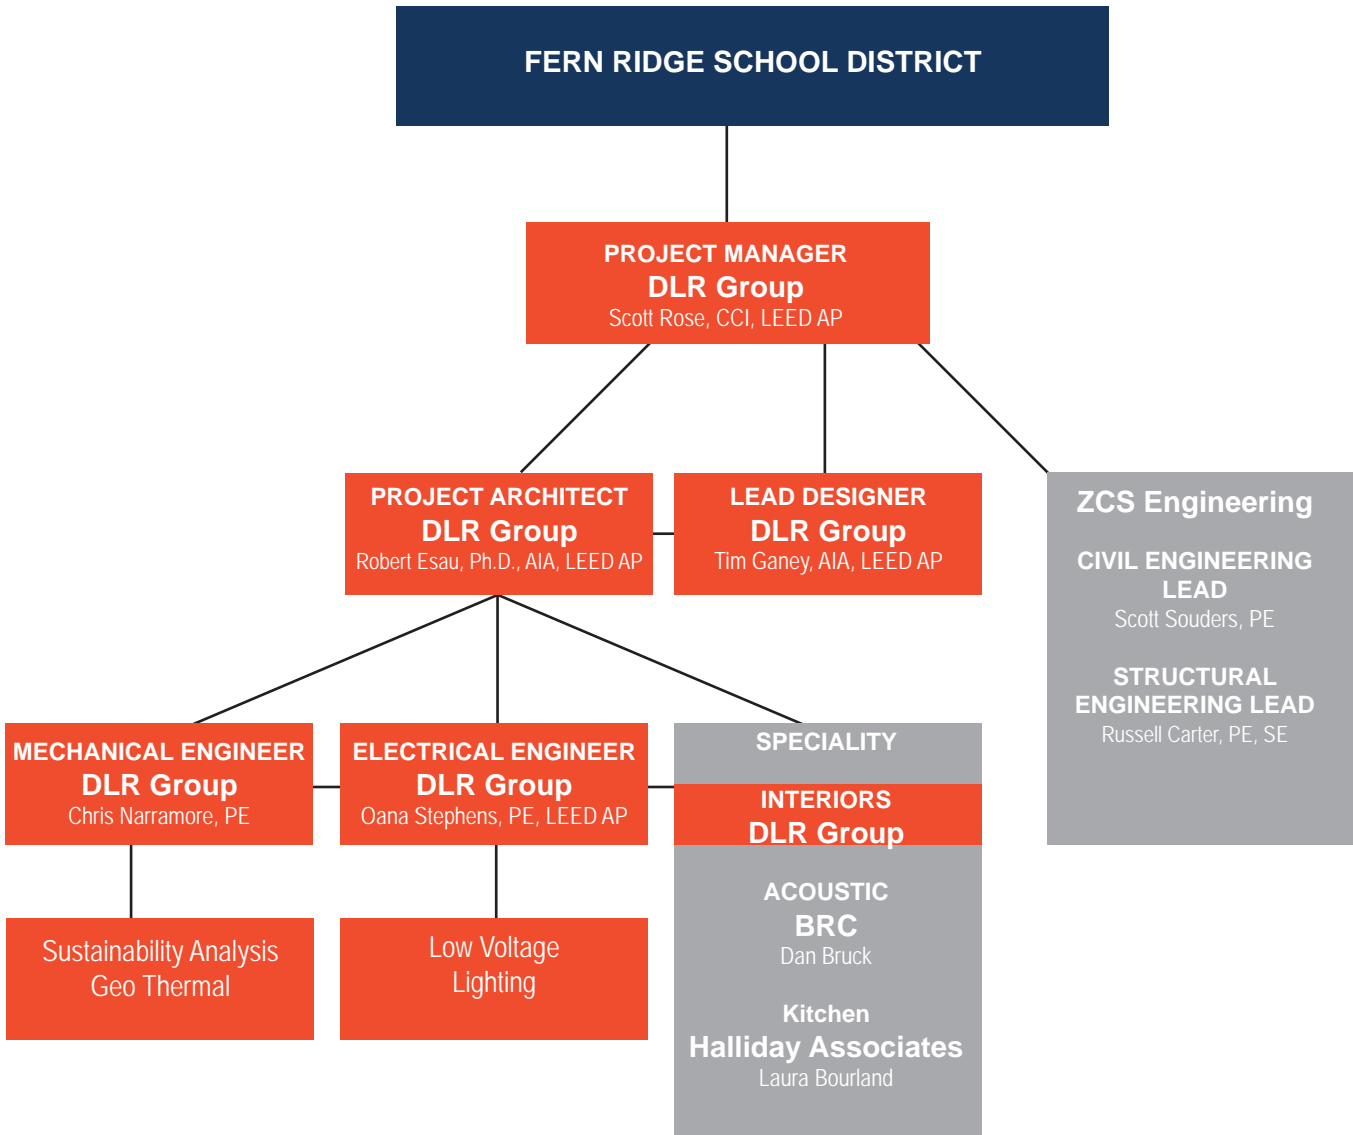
FERN RIDGE SCHOOL DISTRICT

PROJECT MANAGER
DLR Group
Scott Rose, CCI, LEED AP

PROJECT ARCHITECT
DLR Group
Robert Esau, Ph.D., AIA, LEED AP

LEAD DESIGNER
DLR Group
Tim Ganey, AIA, LEED AP

ZCS Engineering

CIVIL ENGINEERING LEAD
Scott Souders, PE

STRUCTURAL ENGINEERING LEAD
Russell Carter, PE, SE

MECHANICAL ENGINEER
DLR Group
Chris Narramore, PE

ELECTRICAL ENGINEER
DLR Group
Oana Stephens, PE, LEED AP

SPECIALITY

INTERIORS
DLR Group

ACOUSTIC
BRC
Dan Bruck

Kitchen
Halliday Associates
Laura Bourland

Sustainability Analysis
Geo Thermal

Low Voltage
Lighting